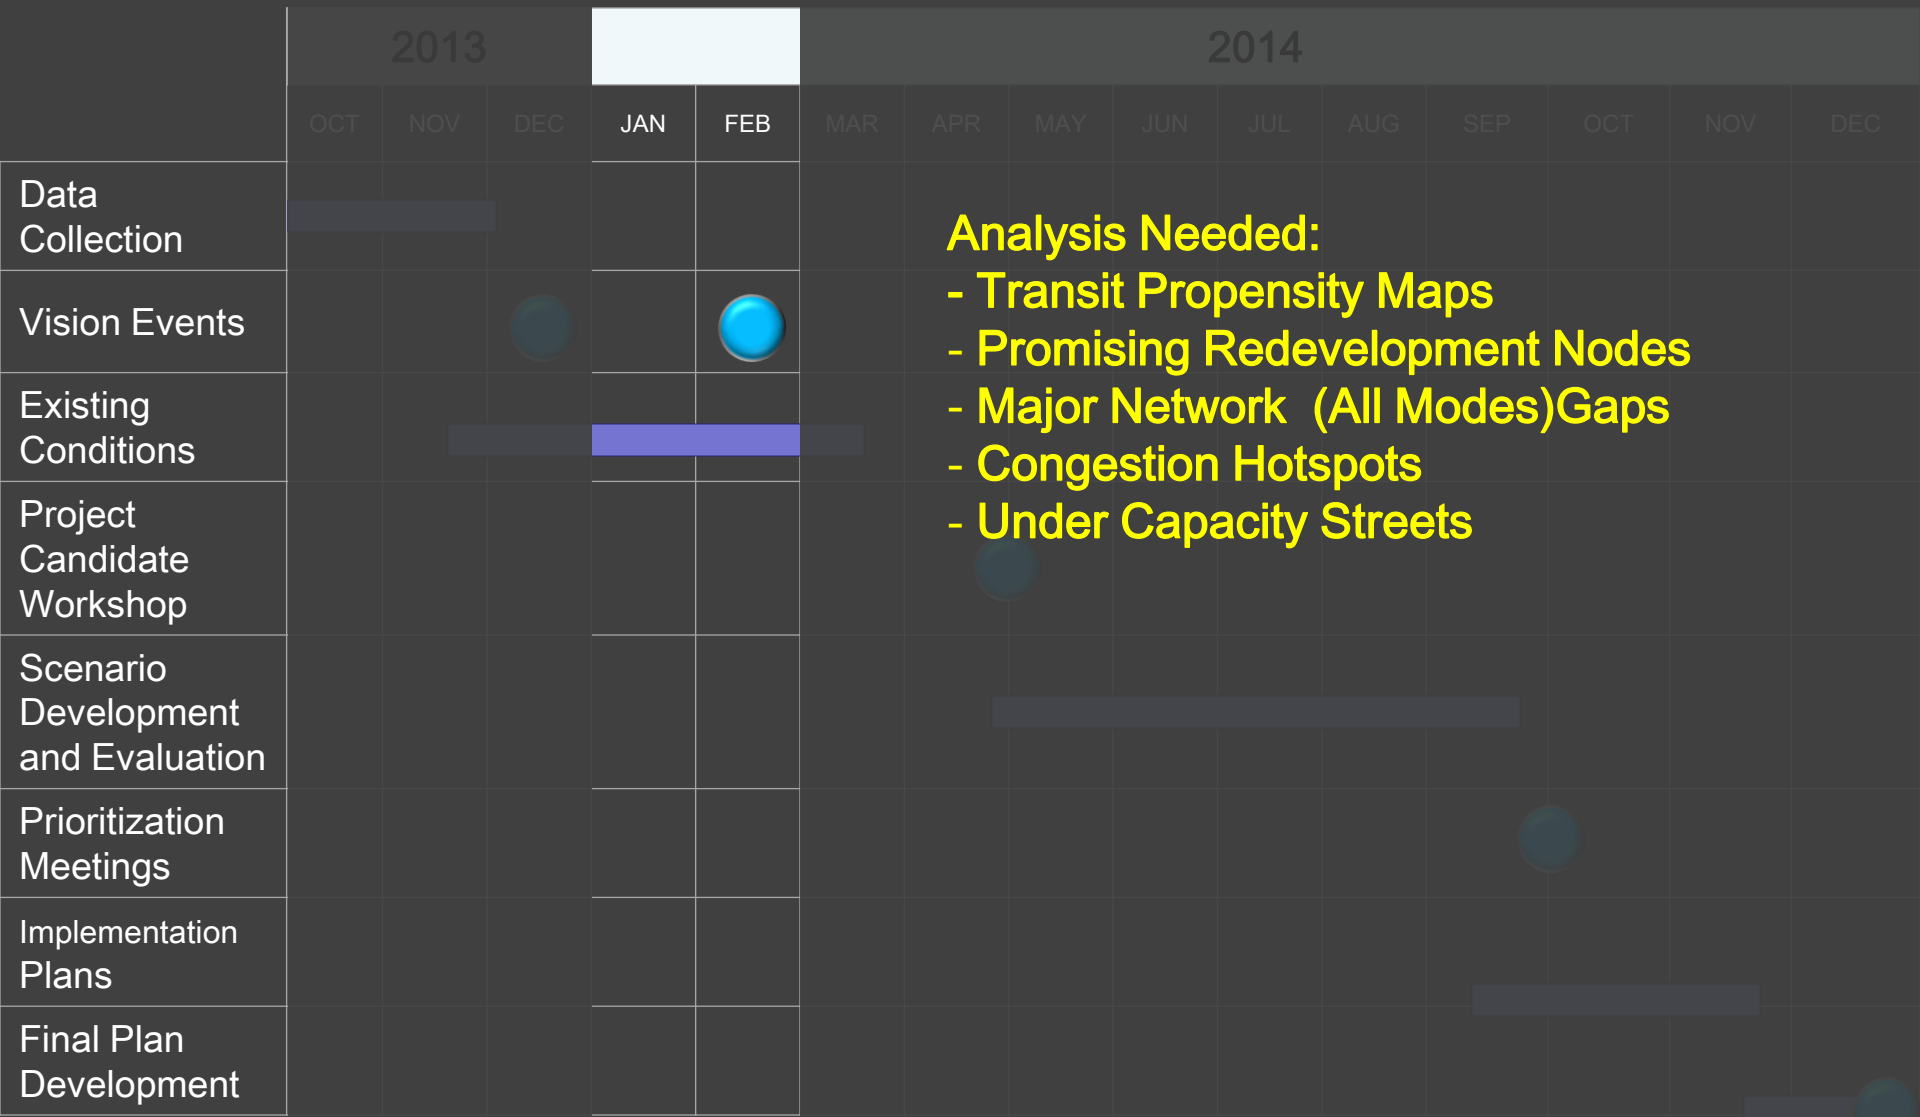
|  | 2013 |  |  |  |  | 2014 |  |  |  |  |  |  |  |  |  |
|---|---|---|---|---|---|---|---|---|---|---|---|---|---|---|---|
|  | OCT | NOV | DEC | JAN | FEB | MAR | APR | MAY | JUN | JUL | AUG | SEP | OCT | NOV | DEC |
| Data Collection |  |  |  |  |  |  |  |  |  |  |  |  |  |  |  |
| Vision Events |  |  |  |  |  |  |  |  |  |  |  |  |  |  |  |
| Existing Conditions |  |  |  |  |  |  |  |  |  |  |  |  |  |  |  |
| Project Candidate Workshop |  |  |  |  |  |  |  |  |  |  |  |  |  |  |  |
| Scenario Development and Evaluation |  |  |  |  |  |  |  |  |  |  |  |  |  |  |  |
| Prioritization Meetings |  |  |  |  |  |  |  |  |  |  |  |  |  |  |  |
| Implementation Plans |  |  |  |  |  |  |  |  |  |  |  |  |  |  |  |
| Final Plan Development |  |  |  |  |  |  |  |  |  |  |  |  |  |  |  |

Analysis Needed:
- Transit Propensity Maps
- Promising Redevelopment Nodes
- Major Network (All Modes)Gaps
- Congestion Hotspots
- Under Capacity Streets